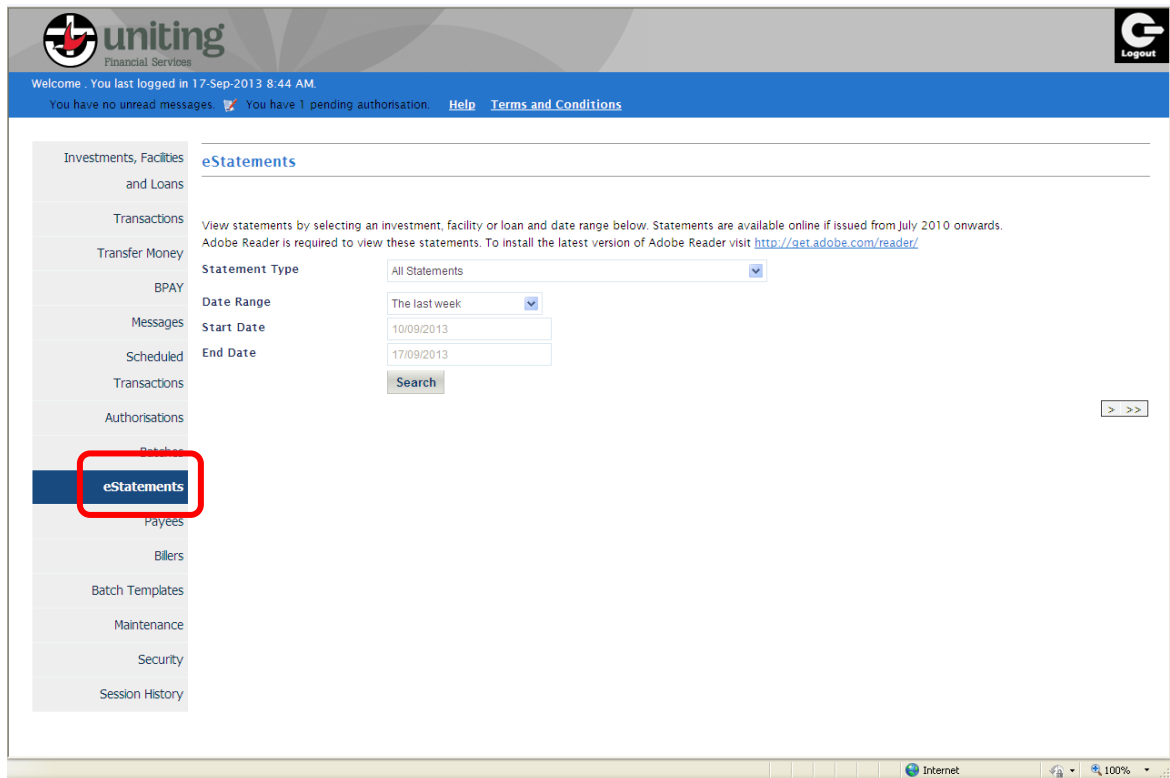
uniting
Financial Services

Logout

Welcome . You last logged in 17-Sep-2013 8:44 AM.
You have no unread messages. You have 1 pending authorisation. Help Terms and Conditions

Investments, Facilities and Loans
Transactions
Transfer Money
BPAY
Messages
Scheduled Transactions
Authorisations
Batches
eStatements
Payees
Billers
Batch Templates
Maintenance
Security
Session History

eStatements

View statements by selecting an investment, facility or loan and date range below. Statements are available online if issued from July 2010 onwards. Adobe Reader is required to view these statements. To install the latest version of Adobe Reader visit http://get.adobe.com/reader/

| Statement Type | All Statements |
|---|---|
| Date Range | The last week |
| Start Date | 10/09/2013 |
| End Date | 17/09/2013 |

Search

> >>

Internet 100%